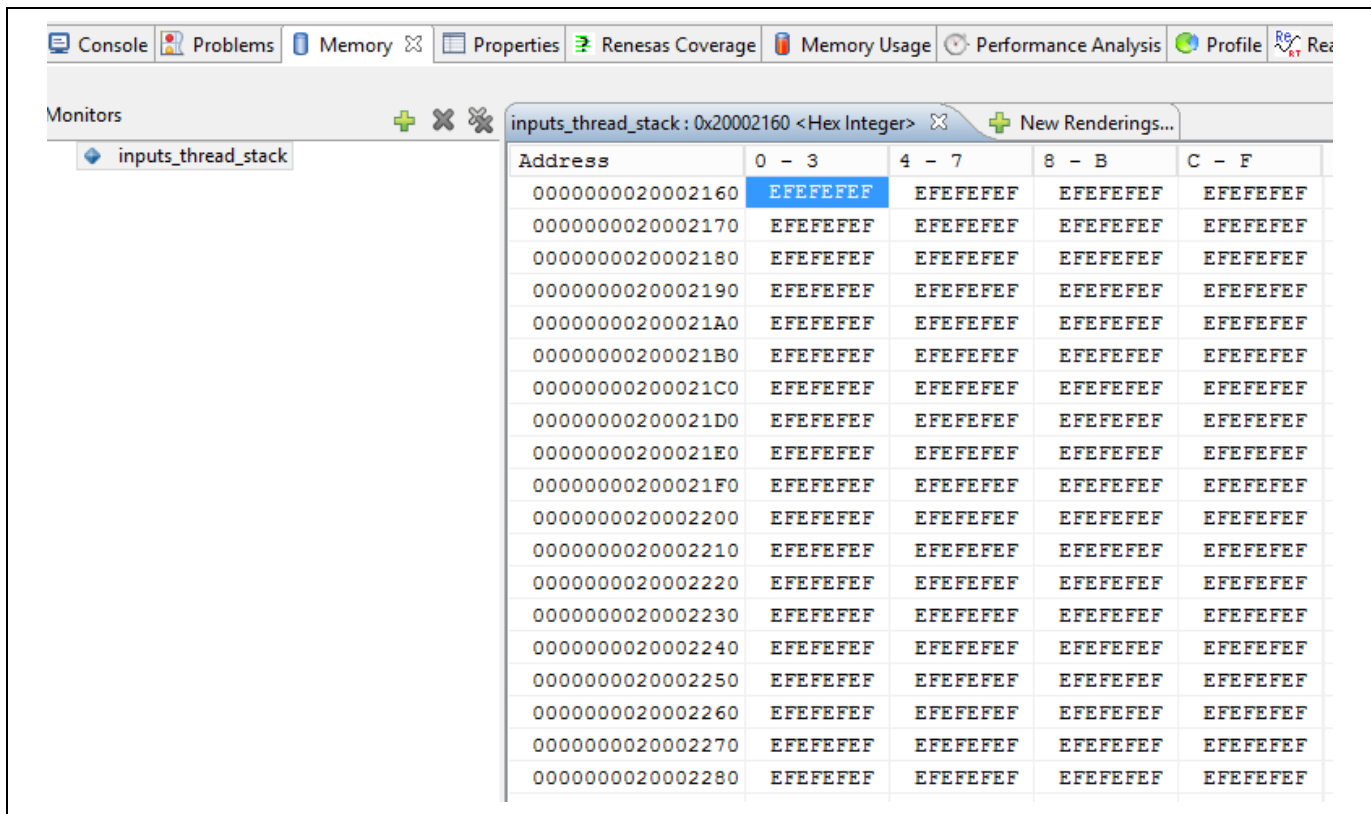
Console Problems Memory Properties Renesas Coverage Memory Usage Performance Analysis Profile Rea

Monitors

inputs_thread_stack

inputs_thread_stack : 0x20002160 <Hex Integer>    New Renderings...

| Address | 0 - 3 | 4 - 7 | 8 - B | C - F |
|---|---|---|---|---|
| 0000000020002160 | EFEFEFEF | EFEFEFEF | EFEFEFEF | EFEFEFEF |
| 0000000020002170 | EFEFEFEF | EFEFEFEF | EFEFEFEF | EFEFEFEF |
| 0000000020002180 | EFEFEFEF | EFEFEFEF | EFEFEFEF | EFEFEFEF |
| 0000000020002190 | EFEFEFEF | EFEFEFEF | EFEFEFEF | EFEFEFEF |
| 00000000200021A0 | EFEFEFEF | EFEFEFEF | EFEFEFEF | EFEFEFEF |
| 00000000200021B0 | EFEFEFEF | EFEFEFEF | EFEFEFEF | EFEFEFEF |
| 00000000200021C0 | EFEFEFEF | EFEFEFEF | EFEFEFEF | EFEFEFEF |
| 00000000200021D0 | EFEFEFEF | EFEFEFEF | EFEFEFEF | EFEFEFEF |
| 00000000200021E0 | EFEFEFEF | EFEFEFEF | EFEFEFEF | EFEFEFEF |
| 00000000200021F0 | EFEFEFEF | EFEFEFEF | EFEFEFEF | EFEFEFEF |
| 0000000020002200 | EFEFEFEF | EFEFEFEF | EFEFEFEF | EFEFEFEF |
| 0000000020002210 | EFEFEFEF | EFEFEFEF | EFEFEFEF | EFEFEFEF |
| 0000000020002220 | EFEFEFEF | EFEFEFEF | EFEFEFEF | EFEFEFEF |
| 0000000020002230 | EFEFEFEF | EFEFEFEF | EFEFEFEF | EFEFEFEF |
| 0000000020002240 | EFEFEFEF | EFEFEFEF | EFEFEFEF | EFEFEFEF |
| 0000000020002250 | EFEFEFEF | EFEFEFEF | EFEFEFEF | EFEFEFEF |
| 0000000020002260 | EFEFEFEF | EFEFEFEF | EFEFEFEF | EFEFEFEF |
| 0000000020002270 | EFEFEFEF | EFEFEFEF | EFEFEFEF | EFEFEFEF |
| 0000000020002280 | EFEFEFEF | EFEFEFEF | EFEFEFEF | EFEFEFEF |